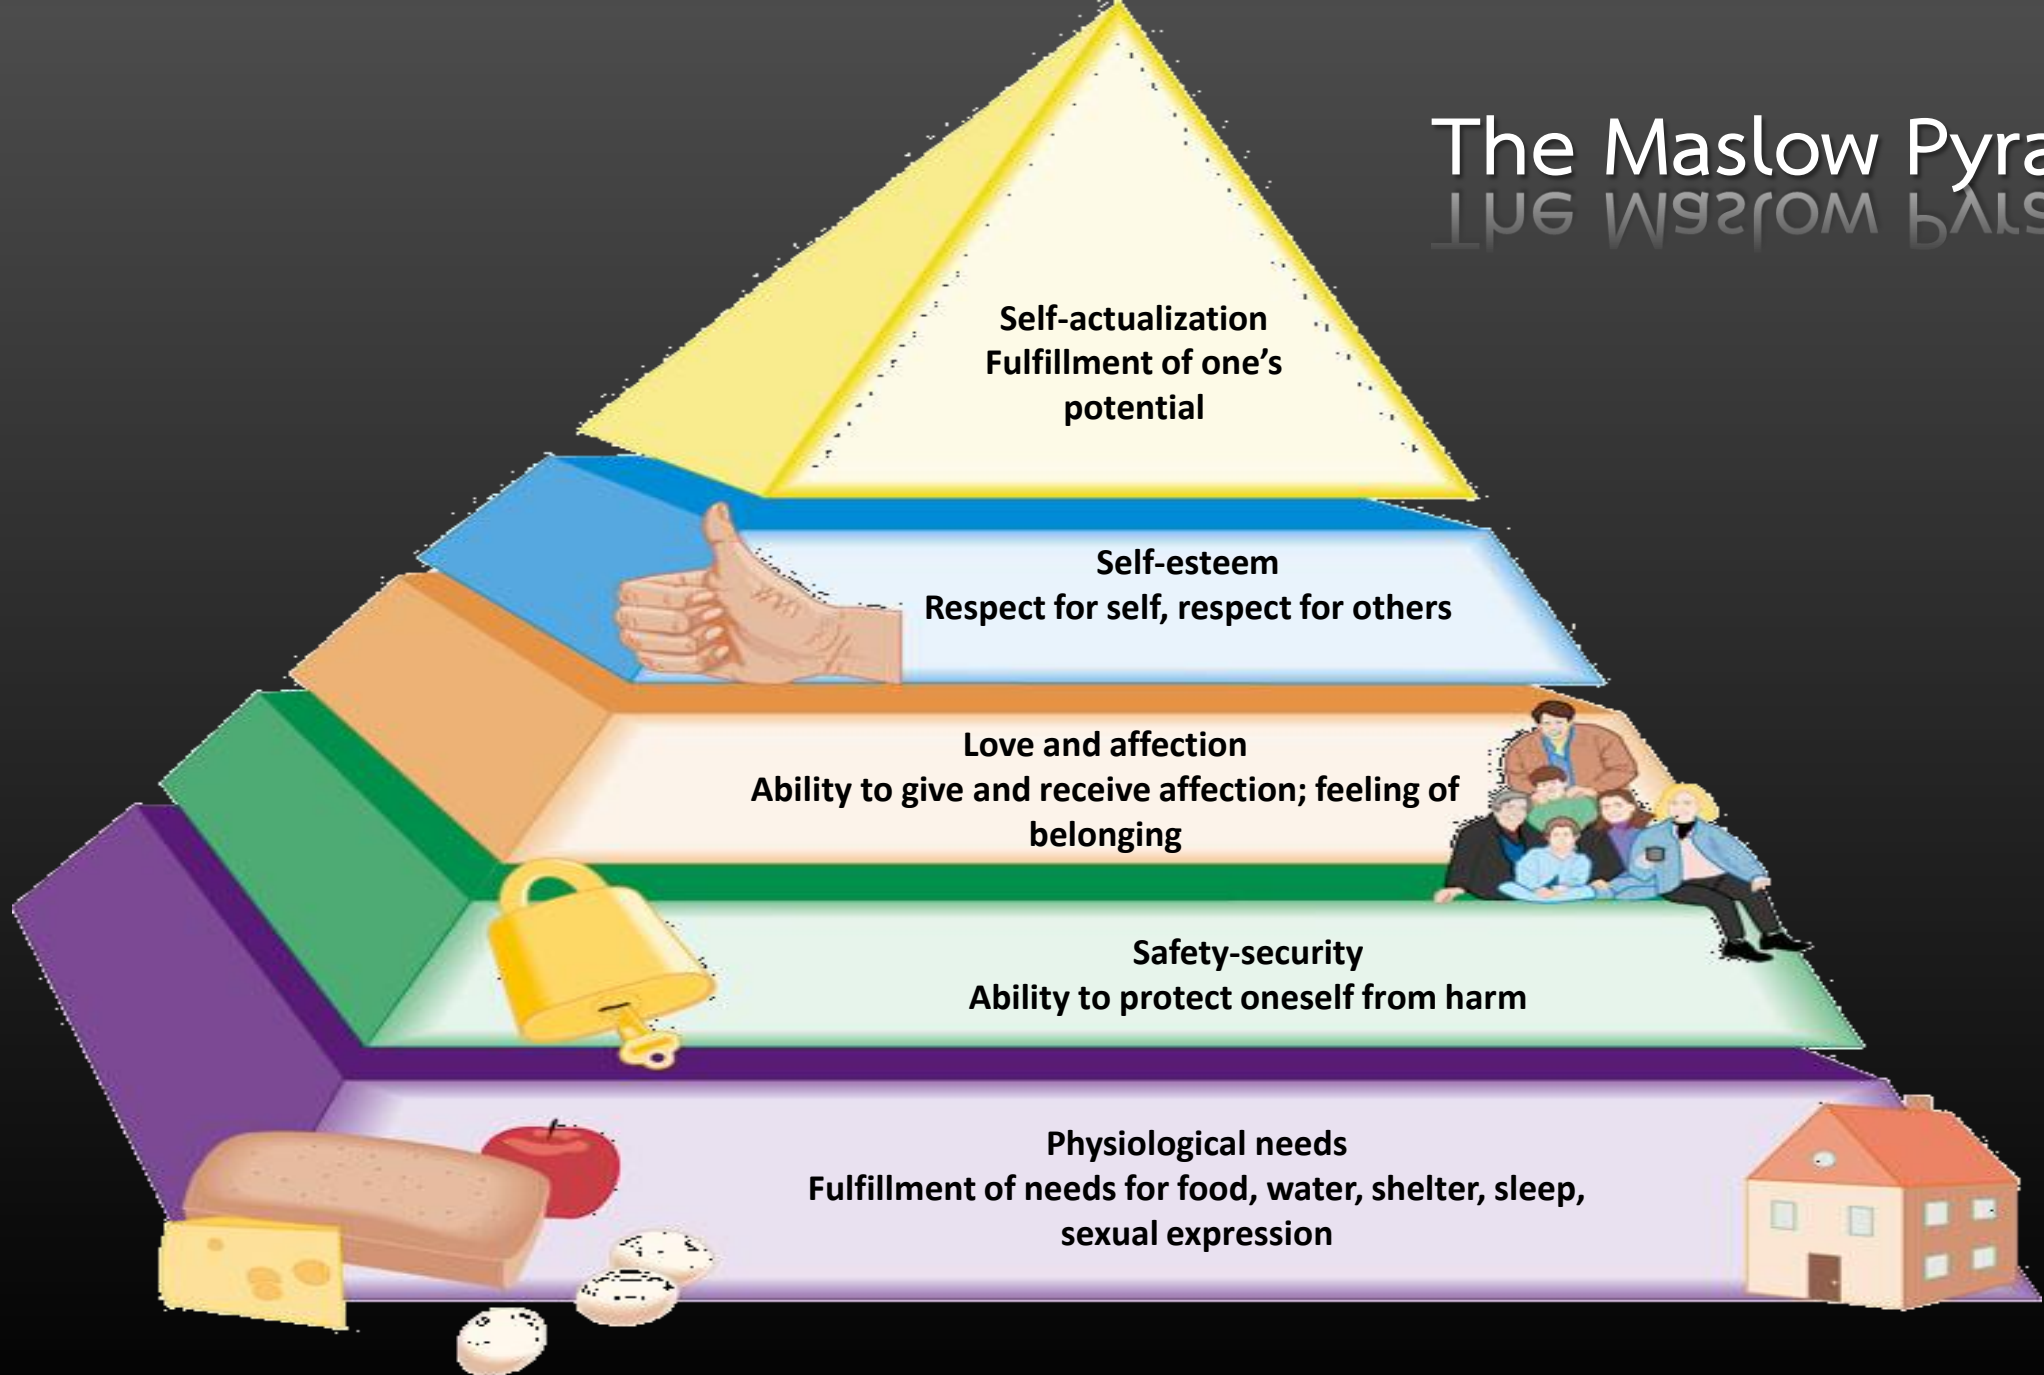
The Maslow Pyra

Self-actualization
Fulfillment of one's potential

Self-esteem
Respect for self, respect for others

Love and affection
Ability to give and receive affection; feeling of belonging

Safety-security
Ability to protect oneself from harm

Physiological needs
Fulfillment of needs for food, water, shelter, sleep, sexual expression